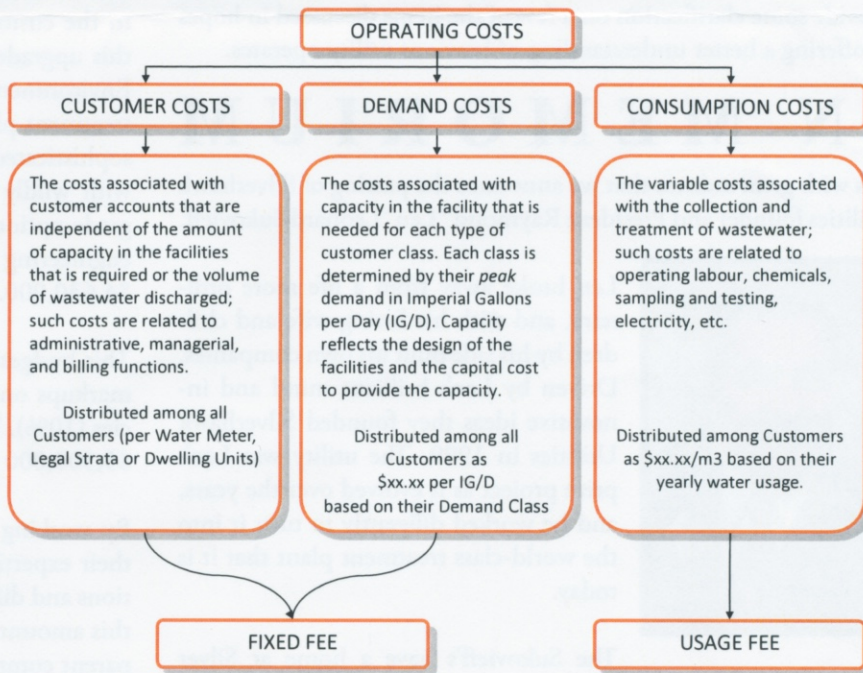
OPERATING COSTS

CUSTOMER COSTS

DEMAND COSTS

CONSUMPTION COSTS

The costs associated with customer accounts that are independent of the amount of capacity in the facilities that is required or the volume of wastewater discharged; such costs are related to administrative, managerial, and billing functions.

Distributed among all Customers (per Water Meter, Legal Strata or Dwelling Units)

The costs associated with capacity in the facility that is needed for each type of customer class. Each class is determined by their *peak* demand in Imperial Gallons per Day (IG/D). Capacity reflects the design of the facilities and the capital cost to provide the capacity.

Distributed among all Customers as \$xx.xx per IG/D based on their Demand Class

The variable costs associated with the collection and treatment of wastewater; such costs are related to operating labour, chemicals, sampling and testing, electricity, etc.

Distributed among Customers as \$xx.xx/m3 based on their yearly water usage.

FIXED FEE

USAGE FEE